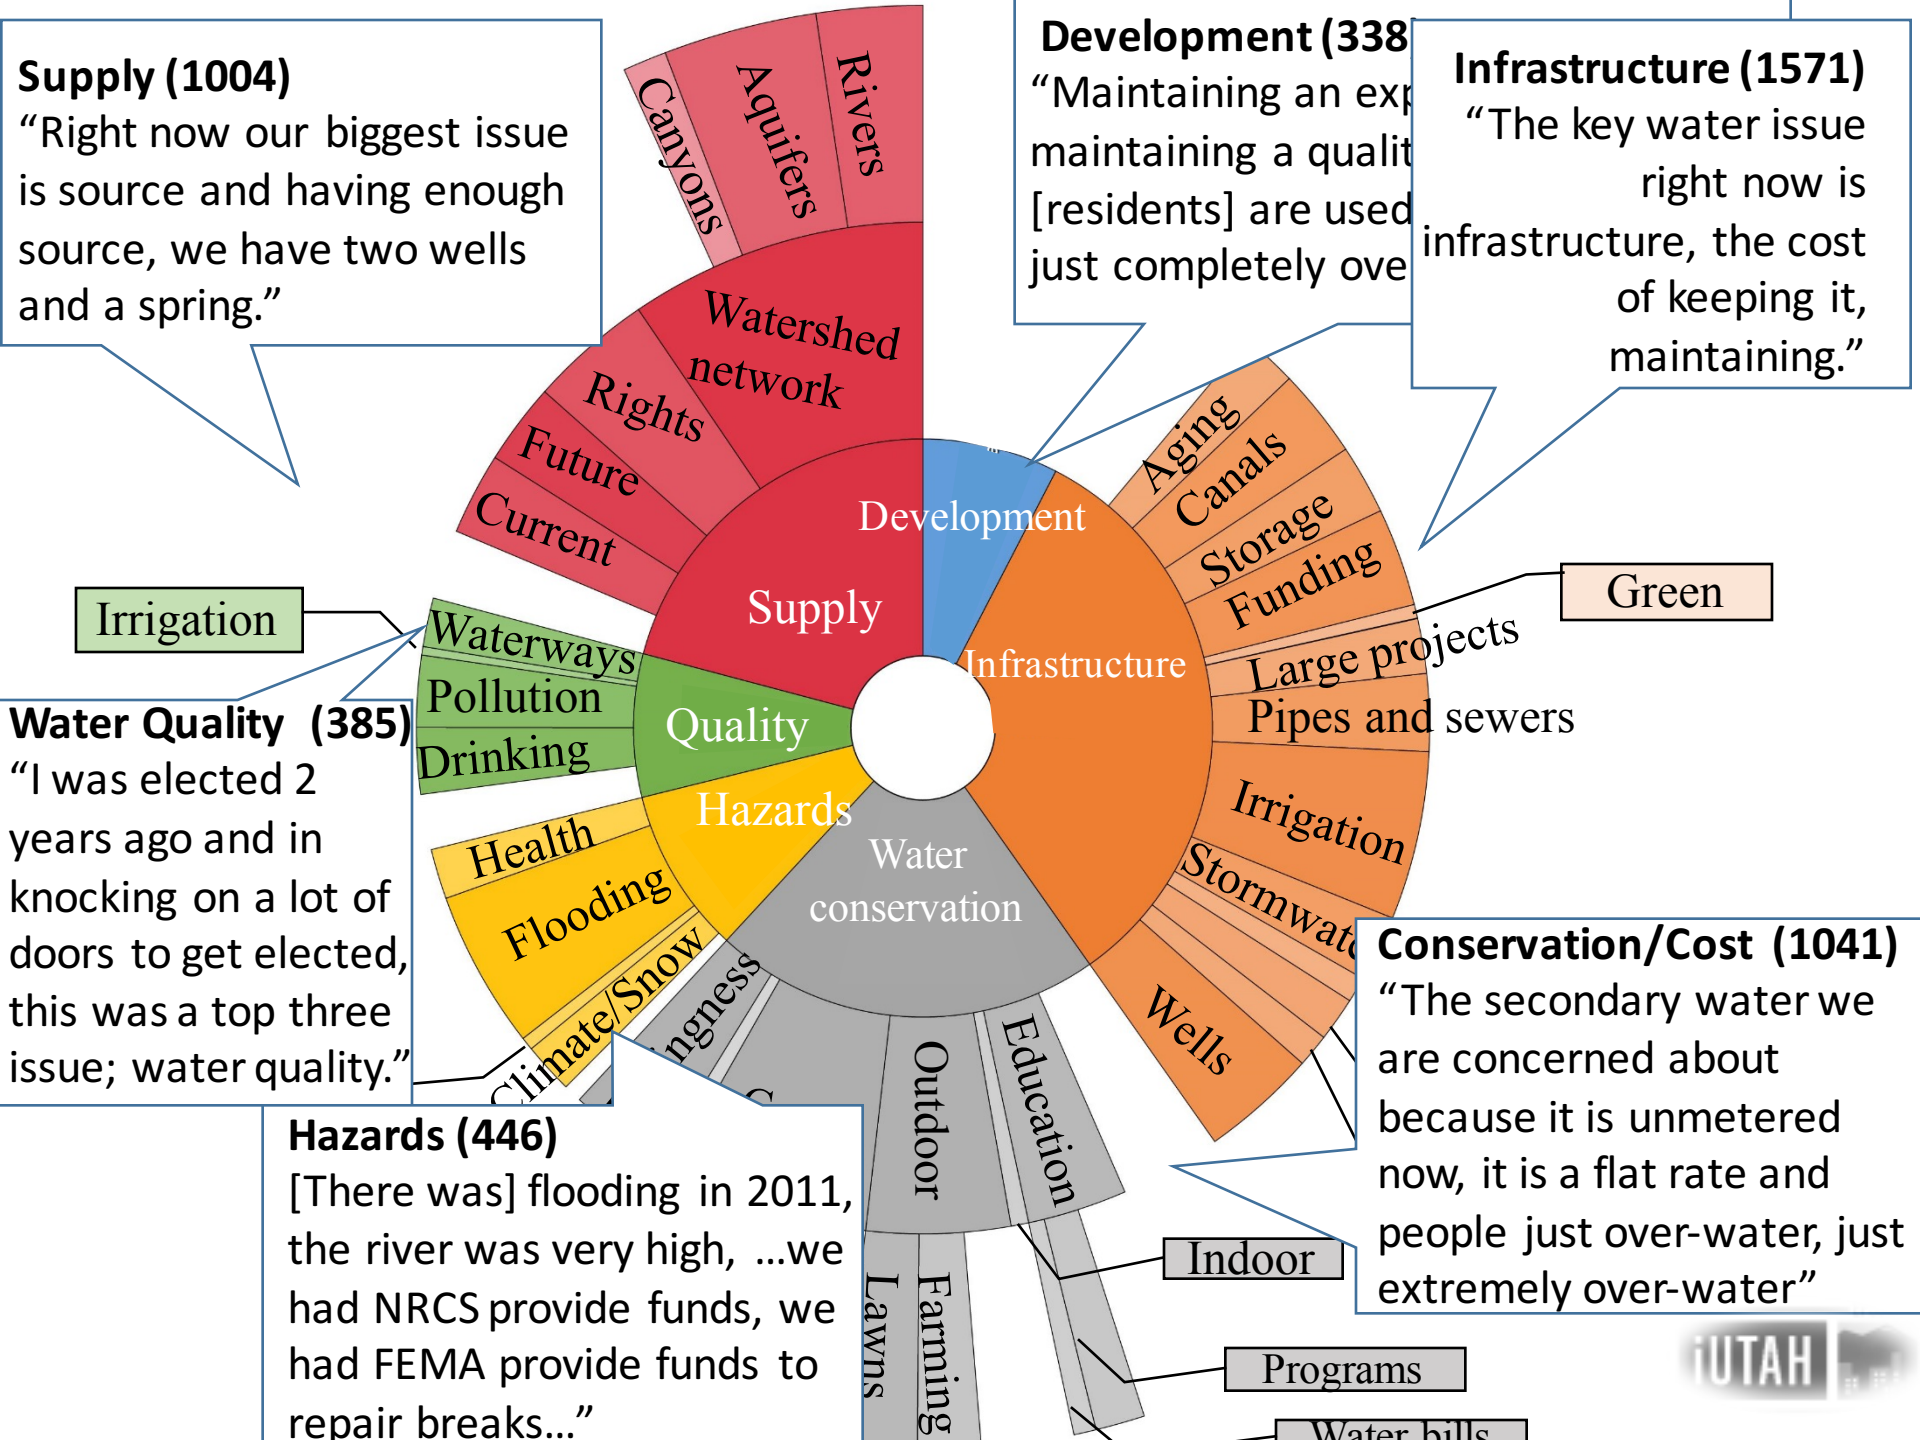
Supply (1004)
“Right now our biggest issue is source and having enough source, we have two wells and a spring.”

Development (338
“Maintaining an exp maintaining a qualit [residents] are used just completely ove

Infrastructure (1571)
“The key water issue right now is infrastructure, the cost of keeping it, maintaining.”

Canyons
Aquifers
Rivers
Watershed network
Rights
Future
Current
Development
Supply
Aging
Canals
Storage
Funding
Green
Large projects
Pipes and sewers
Infrastructure
Irrigation
Waterways
Pollution
Drinking
Quality
Hazards
Health
Flooding
Climate/Snow
Water conservation
Irrigation
Stormwat
Wells

Water Quality (385)
“I was elected 2 years ago and in knocking on a lot of doors to get elected, this was a top three issue; water quality.”

Conservation/Cost (1041)
“The secondary water we are concerned about because it is unmetered now, it is a flat rate and people just over-water, just extremely over-water”

Hazards (446)
[There was] flooding in 2011, the river was very high, …we had NRCS provide funds, we had FEMA provide funds to repair breaks…”

ngness
Outdoor
Education
Lawns
Farming
Indoor
Programs
Water bills
iUTAH